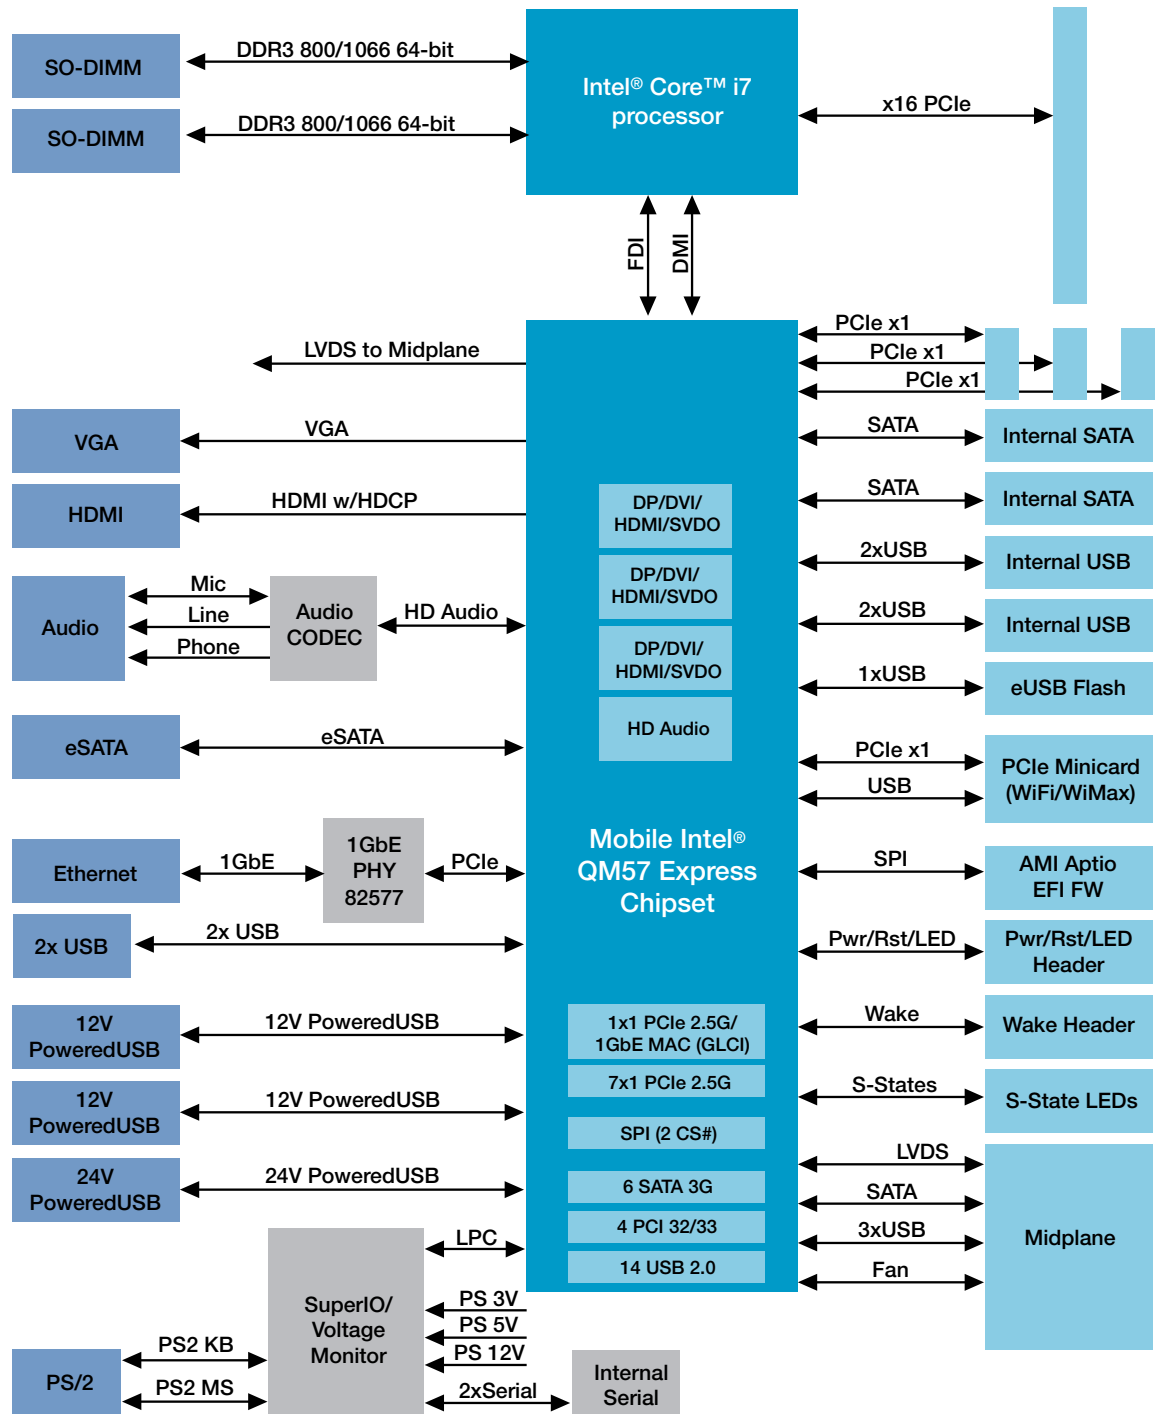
SO-DIMM

DDR3 800/1066 64-bit

SO-DIMM

DDR3 800/1066 64-bit

Intel® Core™ i7 processor

x16 PCIe

FDI

DMI

LVDS to Midplane

PCIe x1

PCIe x1

PCIe x1

VGA

VGA

SATA

Internal SATA

HDMI

HDMI w/HDCP

DP/DVI/ HDMI/SVDO

SATA

Internal SATA

DP/DVI/ HDMI/SVDO

2xUSB

Internal USB

Audio

Mic

Line

Phone

Audio CODEC

HD Audio

2xUSB

Internal USB

DP/DVI/ HDMI/SVDO

1xUSB

eUSB Flash

HD Audio

eSATA

eSATA

PCIe x1

USB

PCIe Minicard (WiFi/WiMax)

Ethernet

1GbE

1GbE PHY 82577

PCIe

Mobile Intel® QM57 Express Chipset

SPI

AMI Aptio EFI FW

2x USB

2x USB

Pwr/Rst/LED

Pwr/Rst/LED Header

12V PoweredUSB

12V PoweredUSB

1x1 PCIe 2.5G/ 1GbE MAC (GLCI)

Wake

Wake Header

7x1 PCIe 2.5G

12V PoweredUSB

12V PoweredUSB

S-States

S-State LEDs

SPI (2 CS#)

LVDS

24V PoweredUSB

24V PoweredUSB

6 SATA 3G

SATA

Midplane

4 PCI 32/33

3xUSB

LPC

14 USB 2.0

Fan

SuperIO/ Voltage Monitor

PS 3V

PS 5V

PS 12V

PS2 KB

PS/2

PS2 MS

2xSerial

Internal Serial